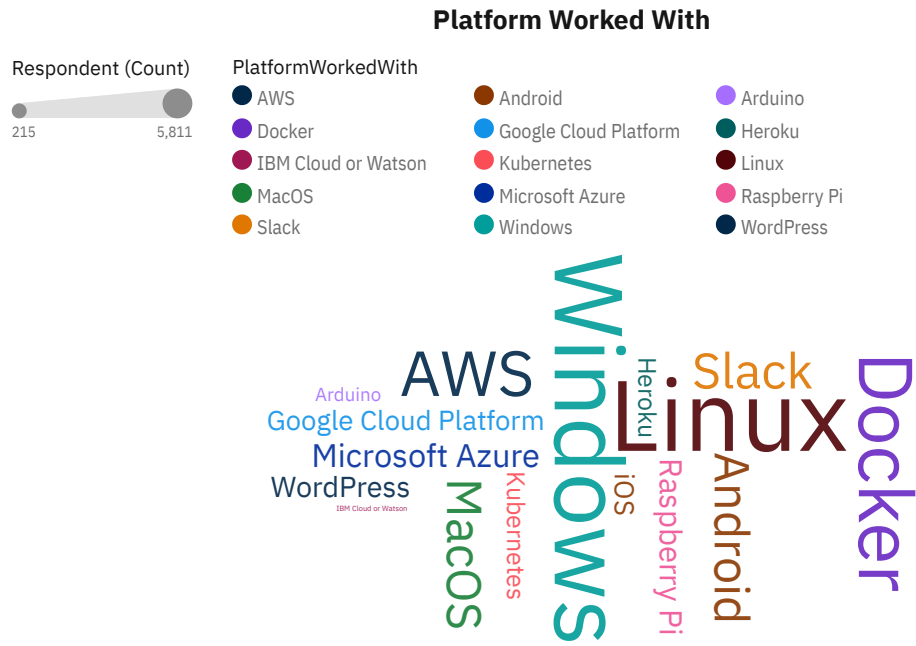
Platform Worked With

Respondent (Count)
215
5,811

PlatformWorkedWith
AWS
Docker
IBM Cloud or Watson
MacOS
Slack
Android
Google Cloud Platform
Kubernetes
Microsoft Azure
Windows
Arduino
Heroku
Linux
Raspberry Pi
WordPress

Arduino
AWS
Google Cloud Platform
Microsoft Azure
WordPress
IBM Cloud or Watson
MacOS
Kubernetes
Windows
Heroku
iOS
Linux
Slack
Raspberry Pi
Android
Docker